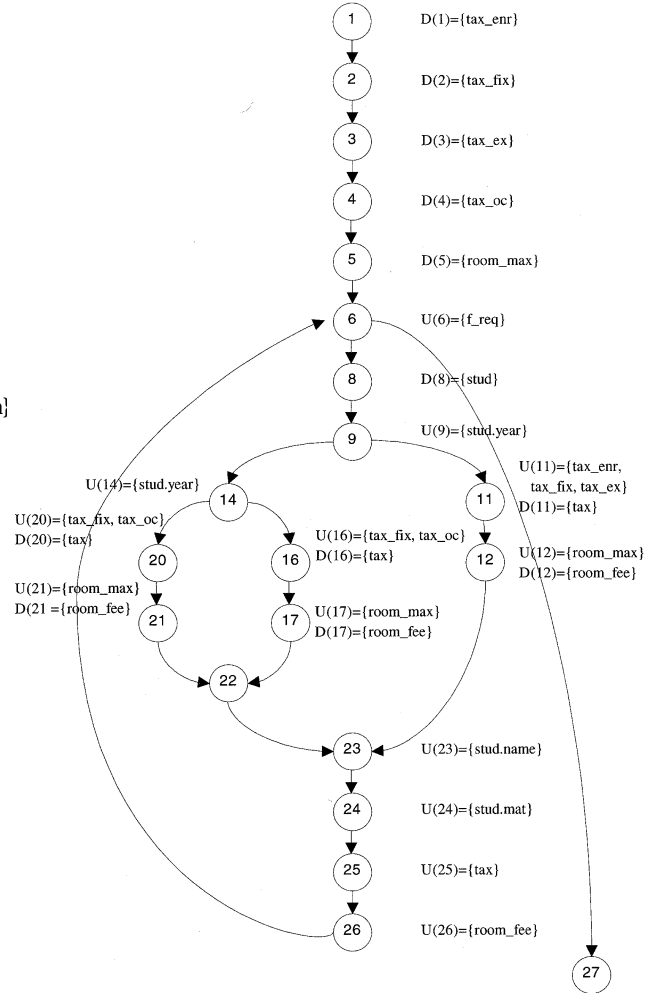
1 D(1)={tax_enr}

2 D(2)={tax_fix}

3 D(3)={tax_ex}

4 D(4)={tax_oc}

5 D(5)={room_max}

6 U(6)={f_req}

8 D(8)={stud}

9 U(9)={stud.year}

U(14)={stud.year}

14

U(11)={tax_enr, tax_fix, tax_ex}
D(11)={tax}

11

U(20)={tax_fix, tax_oc}
D(20)={tax}

20

16

U(16)={tax_fix, tax_oc}
D(16)={tax}

12

U(12)={room_max}
D(12)={room_fee}

U(21)={room_max}
D(21 ={room_fee}

21

17

U(17)={room_max}
D(17)={room_fee}

22

23 U(23)={stud.name}

24 U(24)={stud.mat}

25 U(25)={tax}

26 U(26)={room_fee}

27

]